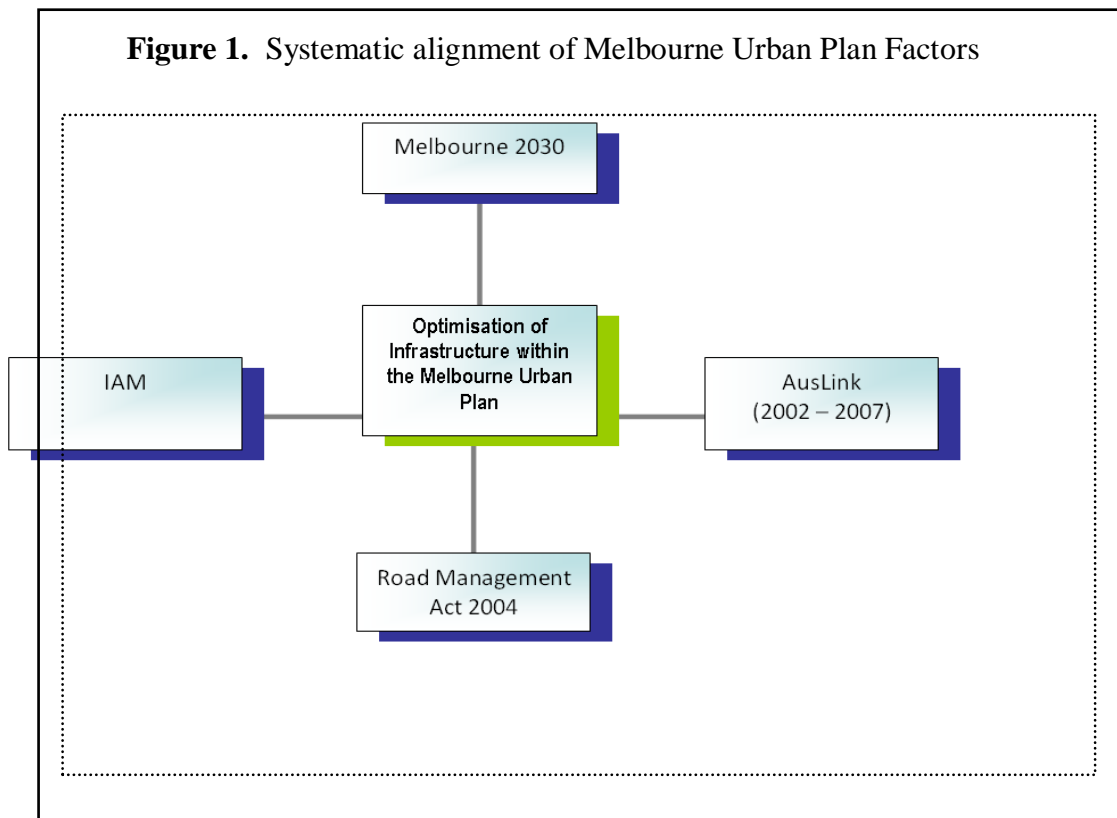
**Figure 1.** Systematic alignment of Melbourne Urban Plan Factors

Melbourne 2030

IAM

Optimisation of Infrastructure within the Melbourne Urban Plan

AusLink (2002 – 2007)

Road Management Act 2004